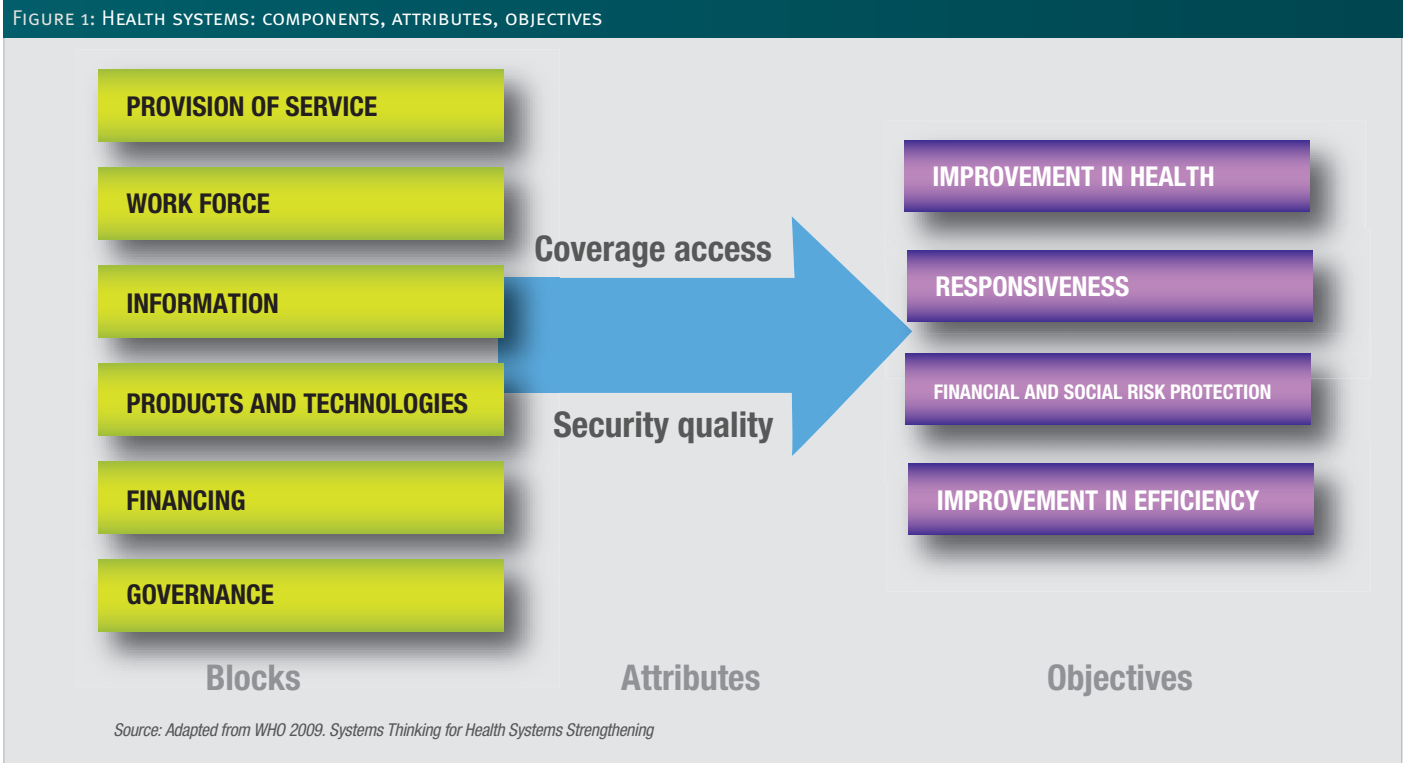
Figure 1: Health systems: components, attributes, objectives

PROVISION OF SERVICE

WORK FORCE

INFORMATION

PRODUCTS AND TECHNOLOGIES

FINANCING

GOVERNANCE

Coverage access

Security quality

IMPROVEMENT IN HEALTH

RESPONSIVENESS

FINANCIAL AND SOCIAL RISK PROTECTION

IMPROVEMENT IN EFFICIENCY

Blocks

Attributes

Objectives

Source: Adapted from WHO 2009. Systems Thinking for Health Systems Strengthening